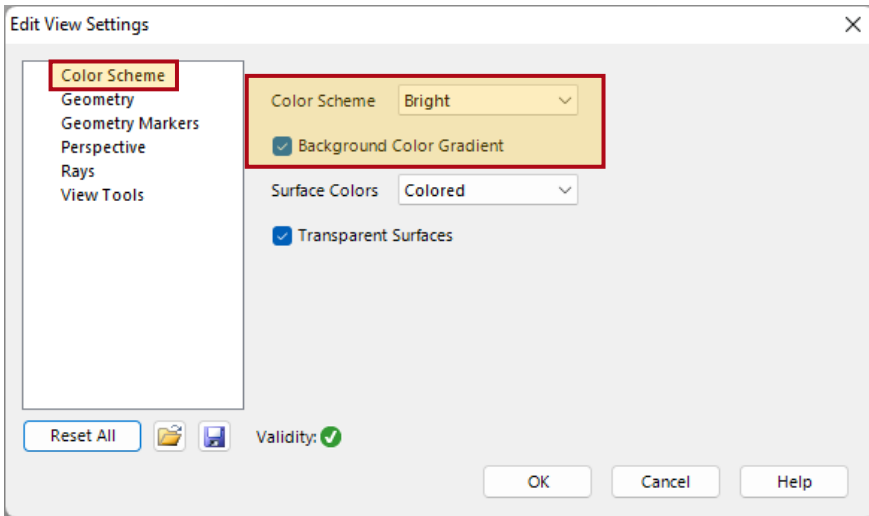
Edit View Settings

Color Scheme
Geometry
Geometry Markers
Perspective
Rays
View Tools

Color Scheme Bright

Background Color Gradient

Surface Colors Colored

Transparent Surfaces

Reset All

Validity:

OK Cancel Help